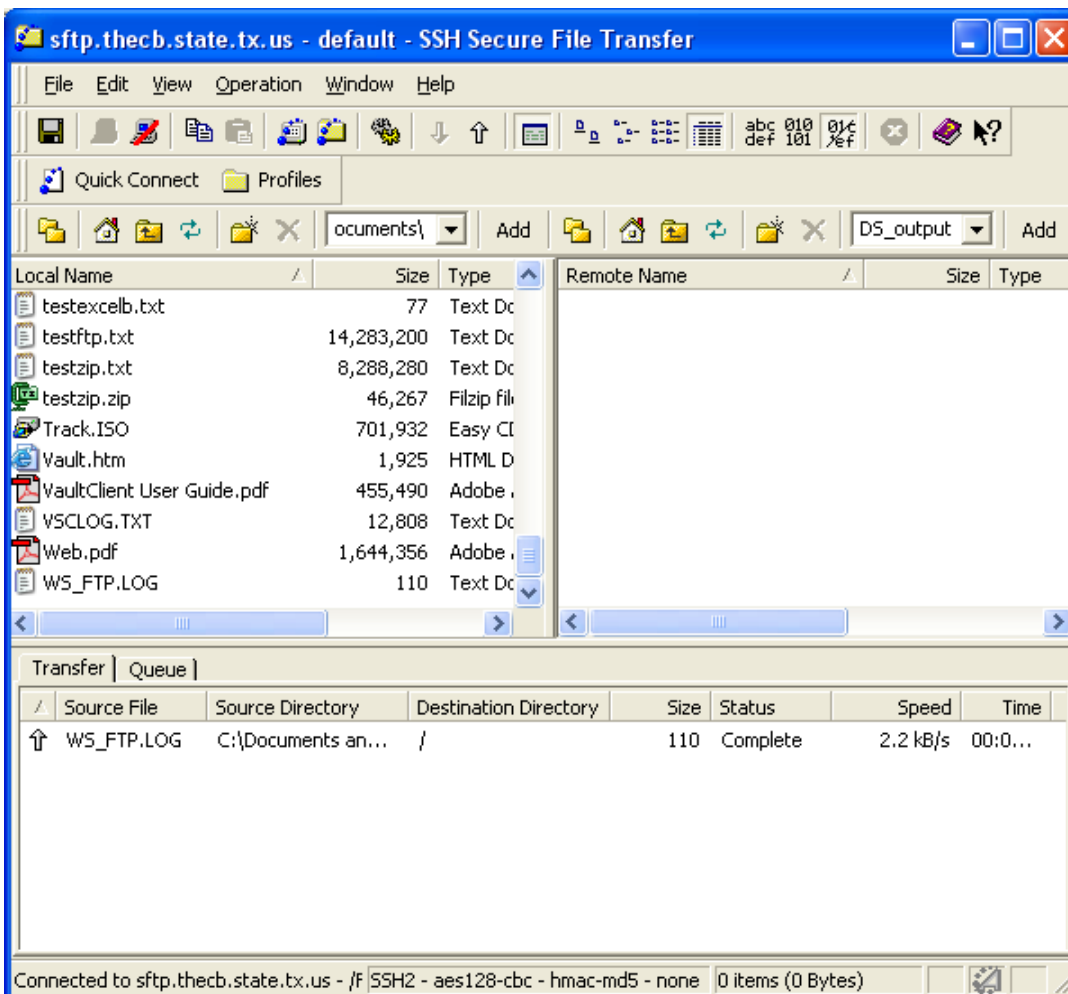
sftp.thecb.state.tx.us - default - SSH Secure File Transfer

File Edit View Operation Window Help

Quick Connect Profiles

ocuments\ Add DS_output Add

| Local Name | Size | Type |
|---|---|---|
| testexcelb.txt | 77 | Text Do |
| testftp.txt | 14,283,200 | Text Do |
| testzip.txt | 8,288,280 | Text Do |
| testzip.zip | 46,267 | Filzip fil |
| Track.ISO | 701,932 | Easy CI |
| Vault.htm | 1,925 | HTML D |
| VaultClient User Guide.pdf | 455,490 | Adobe |
| VSCLOG.TXT | 12,808 | Text Do |
| Web.pdf | 1,644,356 | Adobe |
| WS_FTP.LOG | 110 | Text Do |

| Remote Name | Size | Type |
|---|---|---|

Transfer Queue

| Source File | Source Directory | Destination Directory | Size | Status | Speed | Time |
|---|---|---|---|---|---|---|
| WS_FTP.LOG | C:\Documents an... | / | 110 | Complete | 2.2 kB/s | 00:0... |

Connected to sftp.thecb.state.tx.us - /F SSH2 - aes128-cbc - hmac-md5 - none 0 items (0 Bytes)